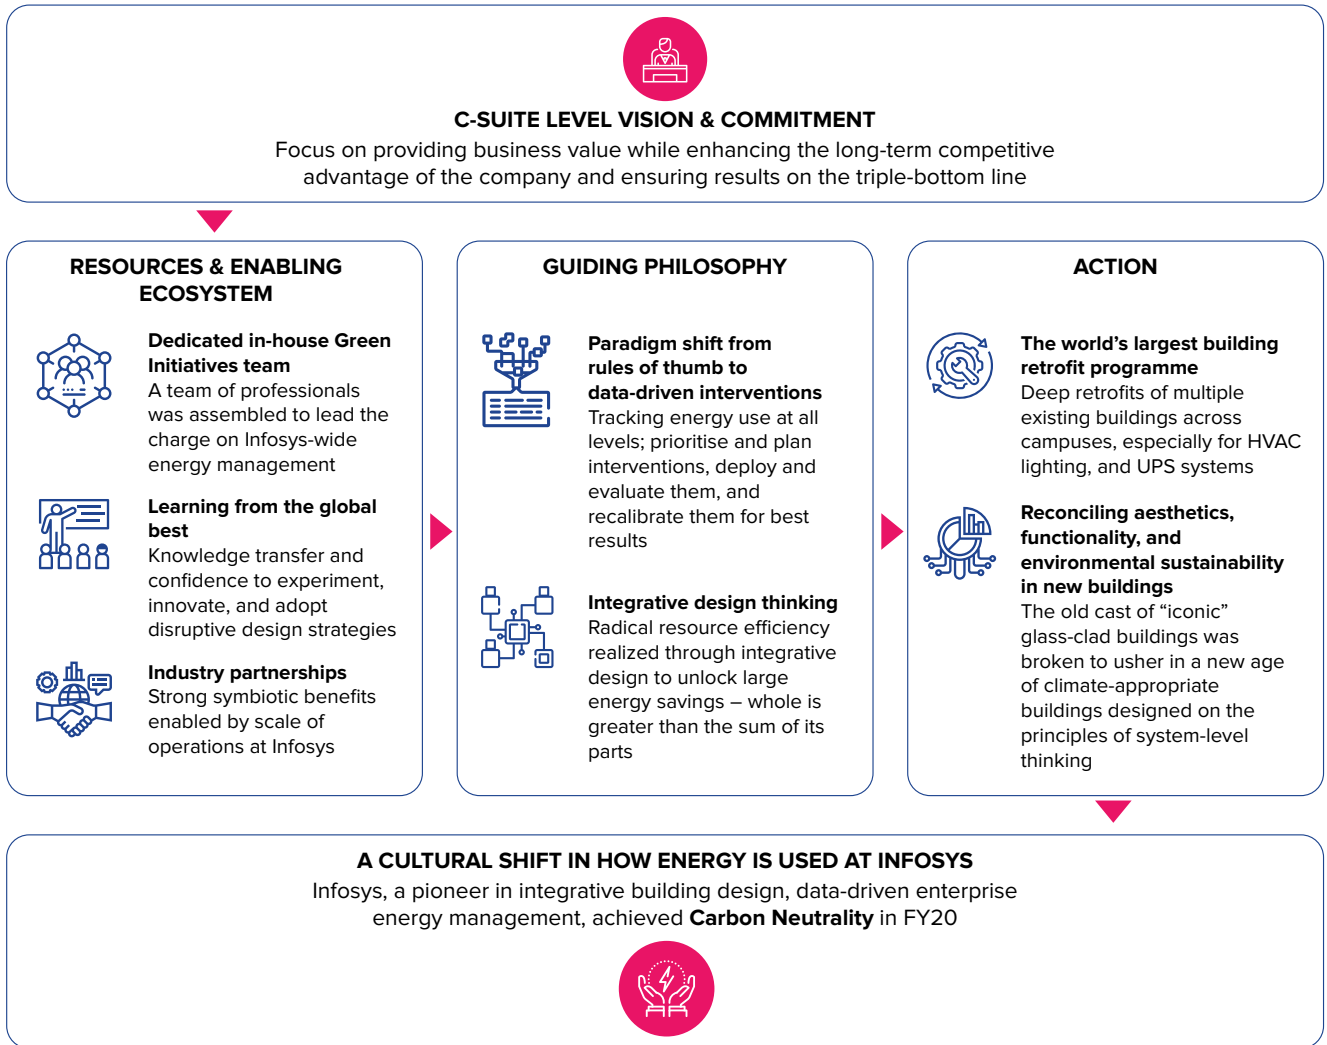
C-SUITE LEVEL VISION & COMMITMENT
Focus on providing business value while enhancing the long-term competitive advantage of the company and ensuring results on the triple-bottom line

RESOURCES & ENABLING ECOSYSTEM

Dedicated in-house Green Initiatives team
A team of professionals was assembled to lead the charge on Infosys-wide energy management

Learning from the global best
Knowledge transfer and confidence to experiment, innovate, and adopt disruptive design strategies

Industry partnerships
Strong symbiotic benefits enabled by scale of operations at Infosys

GUIDING PHILOSOPHY

Paradigm shift from rules of thumb to data-driven interventions
Tracking energy use at all levels; prioritise and plan interventions, deploy and evaluate them, and recalibrate them for best results

Integrative design thinking
Radical resource efficiency realized through integrative design to unlock large energy savings – whole is greater than the sum of its parts

ACTION

The world's largest building retrofit programme
Deep retrofits of multiple existing buildings across campuses, especially for HVAC lighting, and UPS systems

Reconciling aesthetics, functionality, and environmental sustainability in new buildings
The old cast of "iconic" glass-clad buildings was broken to usher in a new age of climate-appropriate buildings designed on the principles of system-level thinking

A CULTURAL SHIFT IN HOW ENERGY IS USED AT INFOSYS
Infosys, a pioneer in integrative building design, data-driven enterprise energy management, achieved Carbon Neutrality in FY20